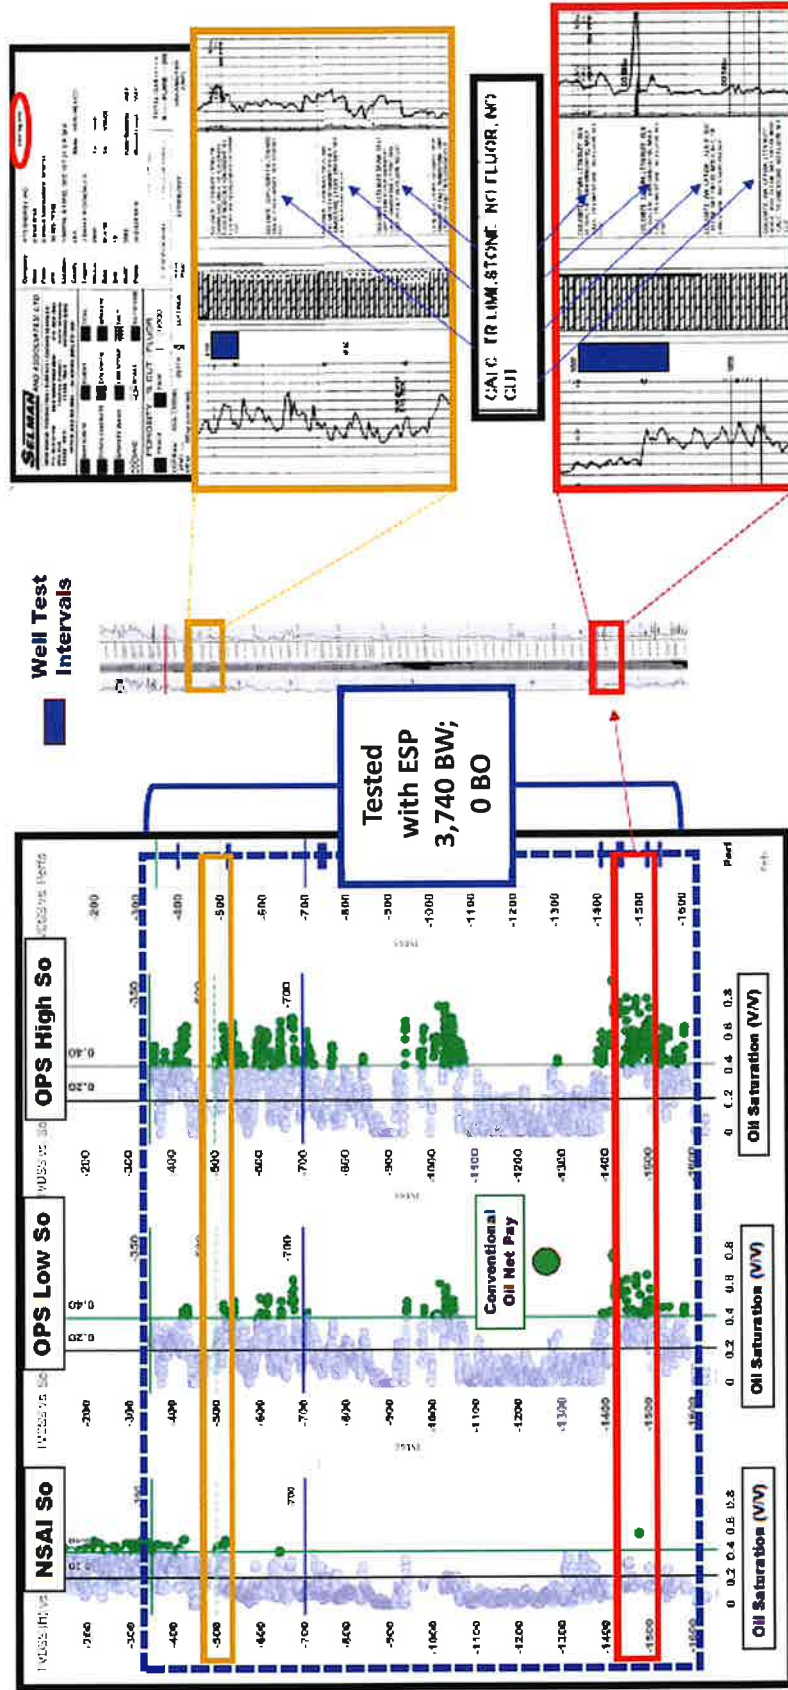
NSAI So

OPS Low So

OPS High So

-300
-400
-500
-600
-700
-800
-900
-1000
-1100
-1200
-1300
-1400
-1500
-1600

700

0 0.2 0.4 0.6 0.8
Oil Saturation (V/V)

0.20
0.40

350
-700

Conventional Oil Net Pay

0 0.2 0.4 0.6 0.8
Oil Saturation (V/V)

0 0.2 0.4 0.6 0.8
Oil Saturation (V/V)

Perf

Tested with ESP 3,740 BW; 0 BO

Well Test Intervals

SELMAN AND ASSOCIATES LTD

CALC TR LIMESTONE NO FLUOR, NO CUT